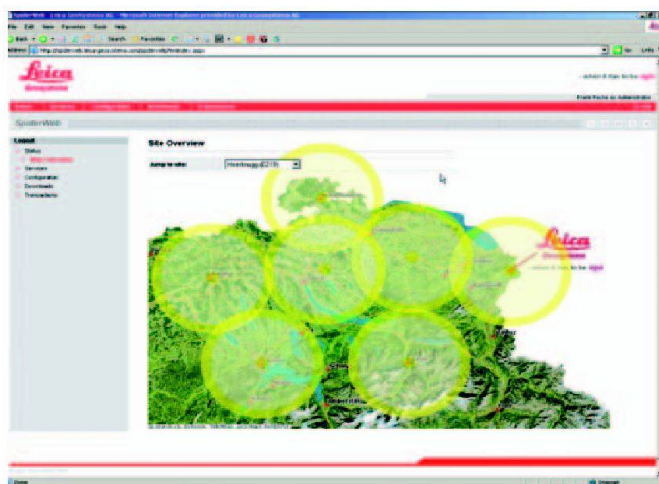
SpiderWeb - Leica Geosystems AG - Microsoft Internet Explorer provided by Leica Geosystems AG

File Edit View Favorites Tools Help

Back Search Favorites

Address http://spiderweb.leica-geosystems.com/spiderweb/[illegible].aspx

Go Links

Leica Geosystems

- when it has to be right

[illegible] as Administrator

SpiderWeb

Logout

Status

Sites Overview

Services

Configuration

Downloads

Transactions

Site Overview

Area to view: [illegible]

Leica Geosystems

- when it has to be right

Done

Internet